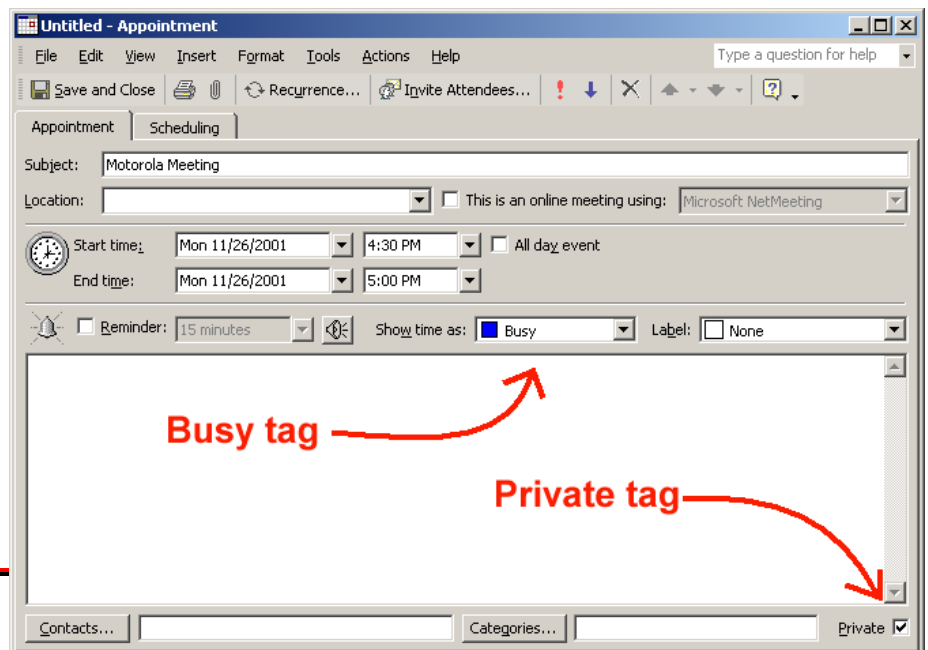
Untitled - Appointment

File Edit View Insert Format Tools Actions Help

Type a question for help

Save and Close Recurrence... Invite Attendees...

Appointment Scheduling

Subject: Motorola Meeting

Location: This is an online meeting using: Microsoft NetMeeting

Start time: Mon 11/26/2001 4:30 PM All day event

End time: Mon 11/26/2001 5:00 PM

Reminder: 15 minutes Show time as: Busy Label: None

Busy tag

Private tag

Contacts... Categories... Private